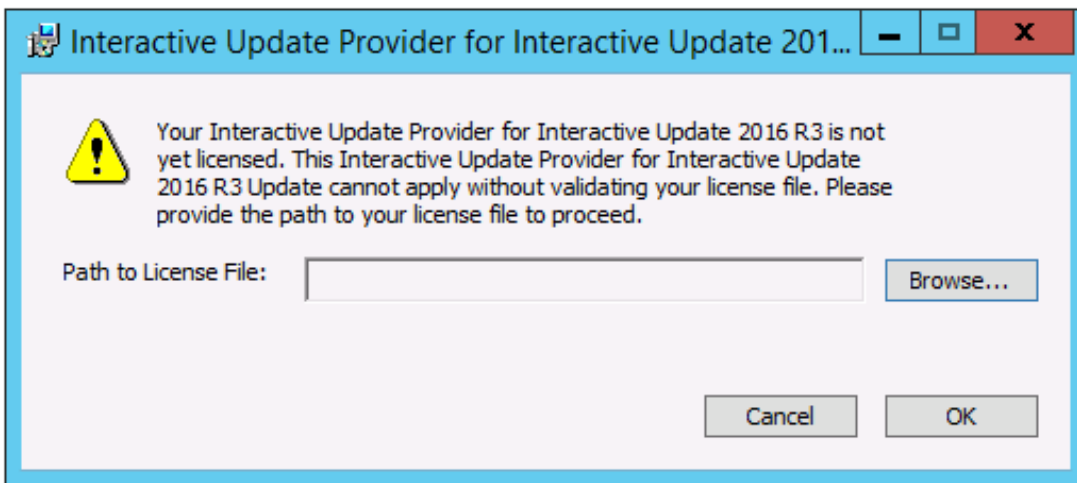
Interactive Update Provider for Interactive Update 201...

Your Interactive Update Provider for Interactive Update 2016 R3 is not yet licensed. This Interactive Update Provider for Interactive Update 2016 R3 Update cannot apply without validating your license file. Please provide the path to your license file to proceed.

Path to License File:

Browse...

Cancel

OK